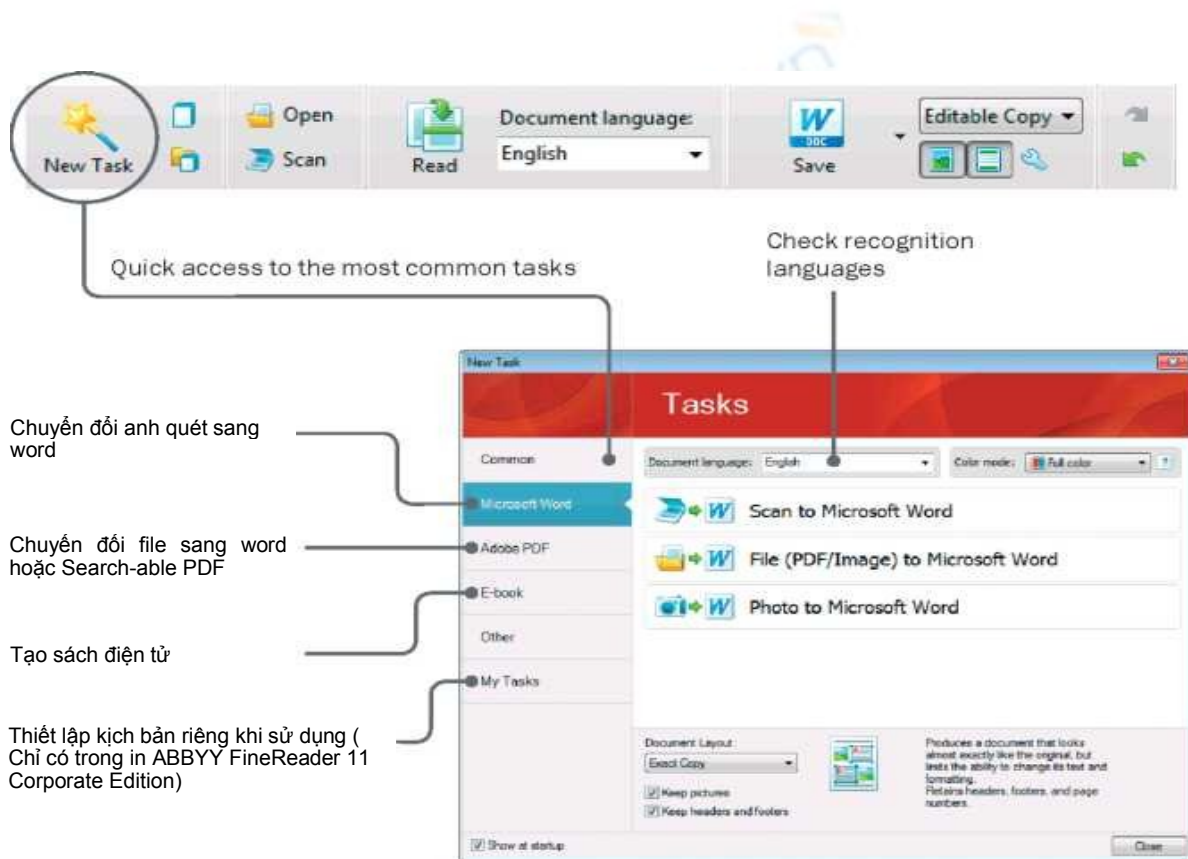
New Task

Open

Scan

Read

Document language:

English

W DOC

Save

Editable Copy

Quick access to the most common tasks

Check recognition languages

New Task

Tasks

Chuyển đổi anh quét sang word

Chuyến đối file sang word hoặc Search-able PDF

Tạo sách điện tử

Thiết lập kịch bản riêng khi sử dụng ( Chỉ có trong in ABBYY FineReader 11 Corporate Edition)

Common

Microsoft Word

Adobe PDF

E-book

Other

My Tasks

Document language: English

Color mode: Full color

Scan to Microsoft Word

File (PDF/Image) to Microsoft Word

Photo to Microsoft Word

Document Layout:

Exact Copy

Keep pictures

Keep headers and footers

Produces a document that looks almost exactly like the original, but limits the ability to change its text and formatting.
Retains headers, footers, and page numbers.

Show at startup

Close